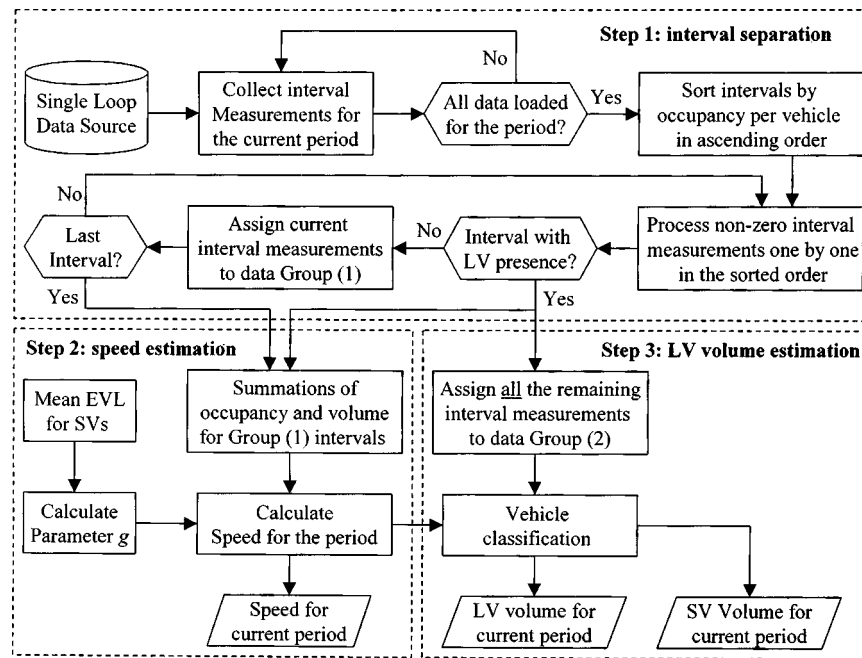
Step 1: interval separation

Single Loop Data Source

Collect interval Measurements for the current period

No

All data loaded for the period?

Yes

Sort intervals by occupancy per vehicle in ascending order

No

Last Interval?

Assign current interval measurements to data Group (1)

No

Interval with LV presence?

Process non-zero interval measurements one by one in the sorted order

Yes

Yes

Step 2: speed estimation

Mean EVL for SVs

Summations of occupancy and volume for Group (1) intervals

Calculate Parameter $g$

Calculate Speed for the period

Speed for current period

Step 3: LV volume estimation

Assign all the remaining interval measurements to data Group (2)

Vehicle classification

LV volume for current period

SV Volume for current period